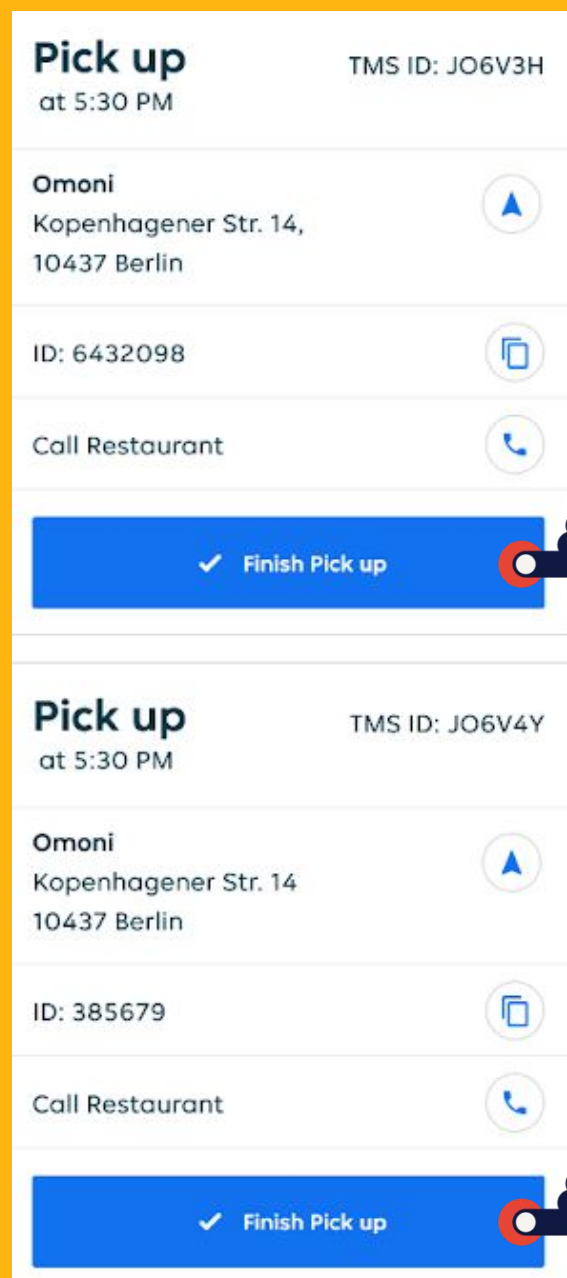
Pick up
at 5:30 PM

TMS ID: JO6V3H

Omoni
Kopenhagener Str. 14,
10437 Berlin

ID: 6432098

Call Restaurant

✓ Finish Pick up

Pick up
at 5:30 PM

TMS ID: JO6V4Y

Omoni
Kopenhagener Str. 14
10437 Berlin

ID: 385679

Call Restaurant

✓ Finish Pick up